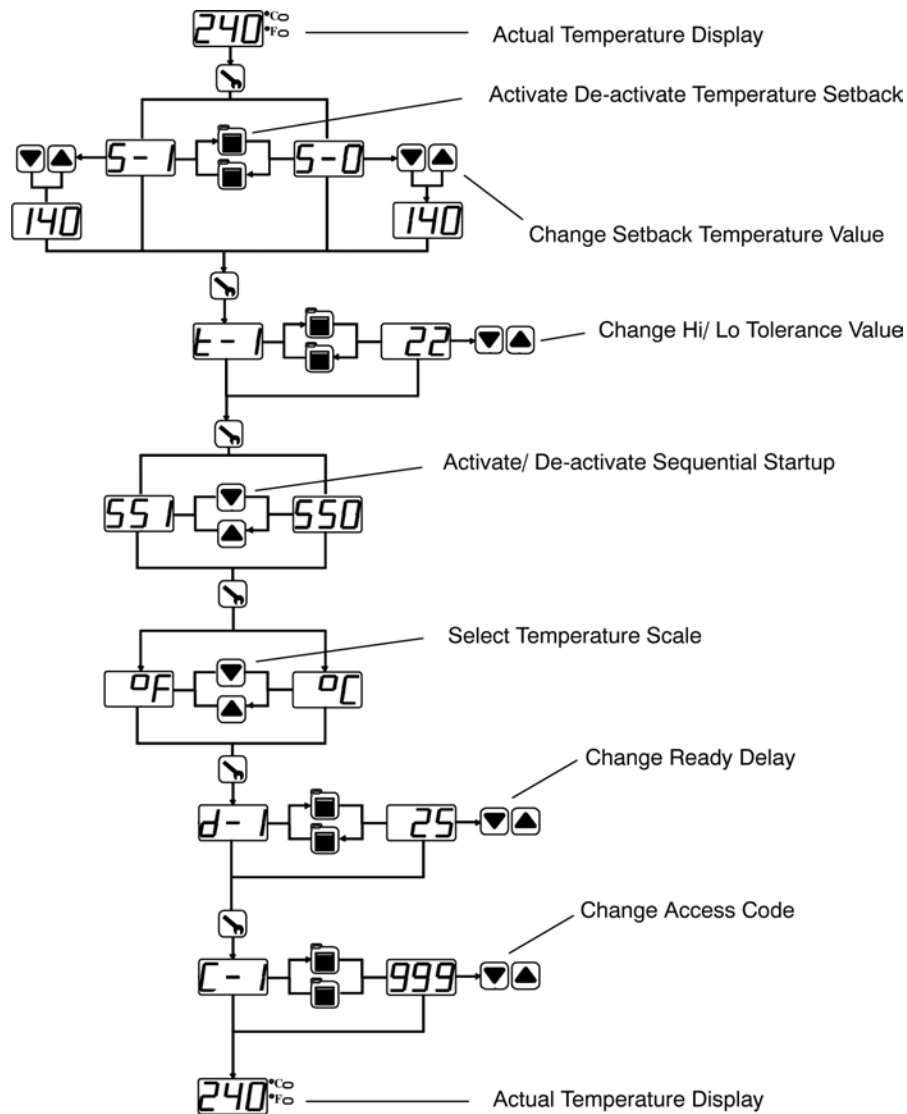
240 °C °F

Actual Temperature Display

Activate De-activate Temperature Setback

S-1

S-0

140

140

Change Setback Temperature Value

t-1

22

Change Hi/ Lo Tolerance Value

Activate/ De-activate Sequential Startup

SS1

SS0

Select Temperature Scale

°F

°C

Change Ready Delay

d-1

25

Change Access Code

C-1

999

240 °C °F

Actual Temperature Display